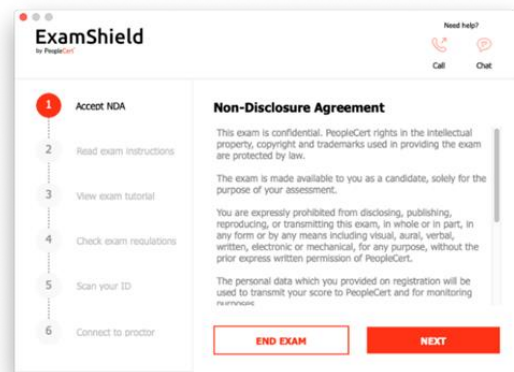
ExamShield
by PeopleCert

Need help?

Call

Chat

1 Accept NDA

2 Read exam instructions

3 View exam tutorial

4 Check exam regulations

5 Scan your ID

6 Connect to proctor

Non-Disclosure Agreement

This exam is confidential. PeopleCert rights in the intellectual property, copyright and trademarks used in providing the exam are protected by law.

The exam is made available to you as a candidate, solely for the purpose of your assessment.

You are expressly prohibited from disclosing, publishing, reproducing, or transmitting this exam, in whole or in part, in any form or by any means including visual, aural, verbal, written, electronic or mechanical, for any purpose, without the prior express written permission of PeopleCert.

The personal data which you provided on registration will be used to transmit your score to PeopleCert and for monitoring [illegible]

END EXAM

NEXT